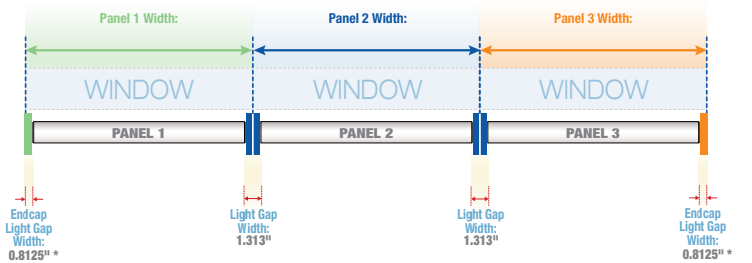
Panel 1 Width:
Panel 2 Width:
Panel 3 Width:

WINDOW
WINDOW
WINDOW

PANEL 1
PANEL 2
PANEL 3

Endcap Light Gap Width: 0.8125" *

Light Gap Width: 1.313"

Light Gap Width: 1.313"

Endcap Light Gap Width: 0.8125" *